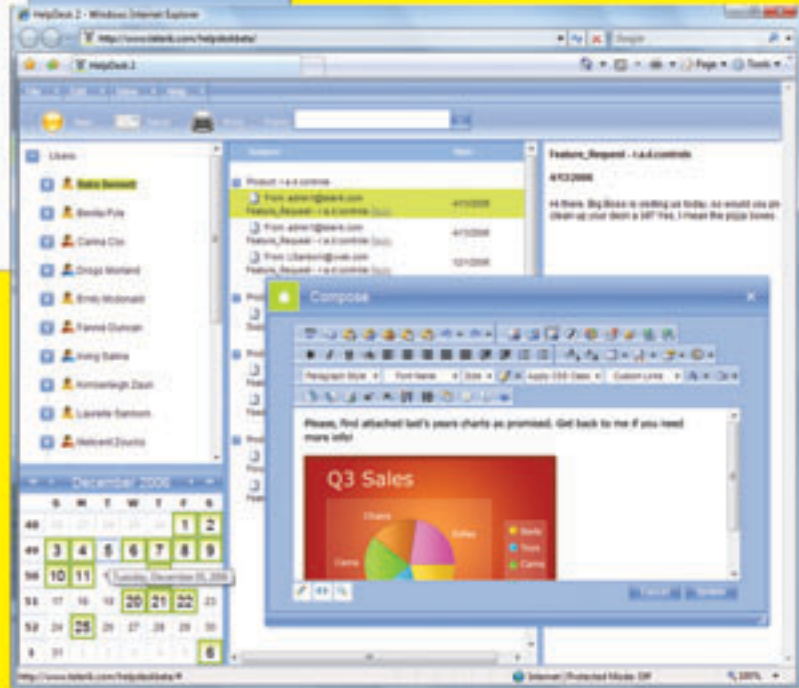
HelpDesk 2 - Windows Internet Explorer

http://www.telerik.com/helpdeskbeta/

Google

HelpDesk 2

Page ▾ Tools ▾

Users

Babs Bennett

Benita Pyle

Carina Cho

Drago Morland

Emily Mcdonald

Fennie Duncan

Irving Salina

Kimberleigh Dean

Laurette Santoni

Heboert Zouchs

December 2006

| | S | M | T | W | T | F | S |
|---|---|---|---|---|---|---|---|
| 48 | 26 | 27 | 28 | 29 | 30 | 1 | 2 |
| 49 | 3 | 4 | 5 | 6 | 7 | 8 | 9 |
| 50 | 10 | 11 | | | | | |
| 51 | 17 | 18 | 19 | 20 | 21 | 22 | 23 |
| 52 | 24 | 25 | 26 | 27 | 28 | 29 | 30 |
| 1 | 31 | 1 | 2 | 3 | 4 | 5 | 6 |

Tuesday, December 05, 2006

Subject

Date

Product: r.a.d.controls

From: admin@telerik.com
Feature_Request - r.a.d.controls

4/13/2006

From: admin@telerik.com
Feature_Request - r.a.d.controls

4/13/2006

From: LSantoni@web.com
Feature_Request - r.a.d.controls

12/1/2006

Feature_Request - r.a.d.controls

4/13/2006

Hi there, Big Boss is visiting us today, so would you please clean up your desk a bit? Yes, I mean the pizza boxes.

Compose

Paragraph Style

Font Name

Size

Apply CSS Class

Custom Links

Please, find attached last's years charts as promised. Get back to me if you need more info!

Q3 Sales

Chairs

Sofas

Carina

Beds

Toys

Camo

Cancel

Send

http://www.telerik.com/helpdeskbeta/#

Internet | Protected Mode: Off

100%